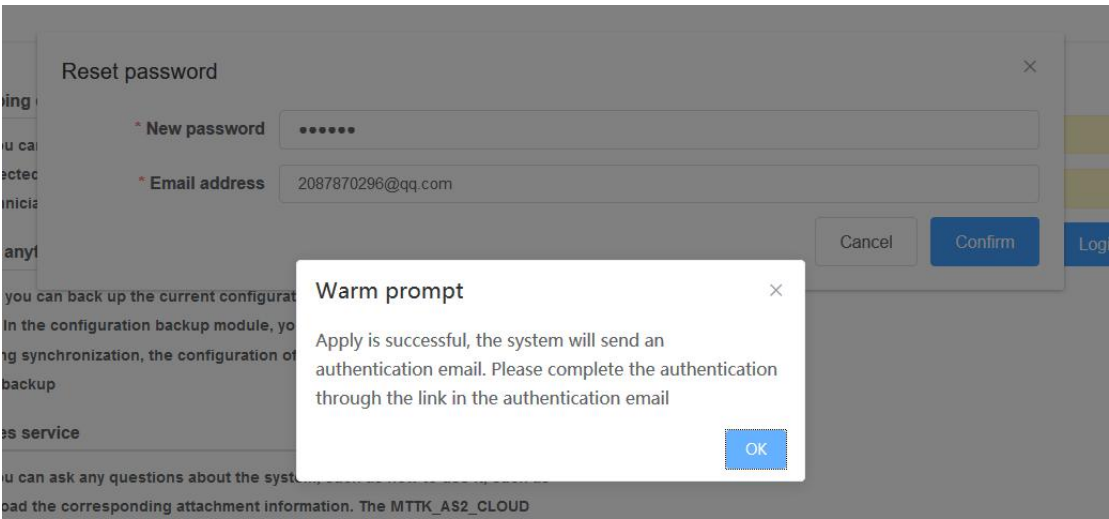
Reset password

×

* New password ••••••

* Email address 2087870296@qq.com

Cancel Confirm

Log

ping

u ca

ecte

nicia

anyt

you can back up the current configurat

In the configuration backup module, yo

ng synchronization, the configuration o

backup

es service

u can ask any questions about the syst

oad the corresponding attachment information. The MTTK_AS2_CLOUD

Warm prompt

×

Apply is successful, the system will send an authentication email. Please complete the authentication through the link in the authentication email

OK